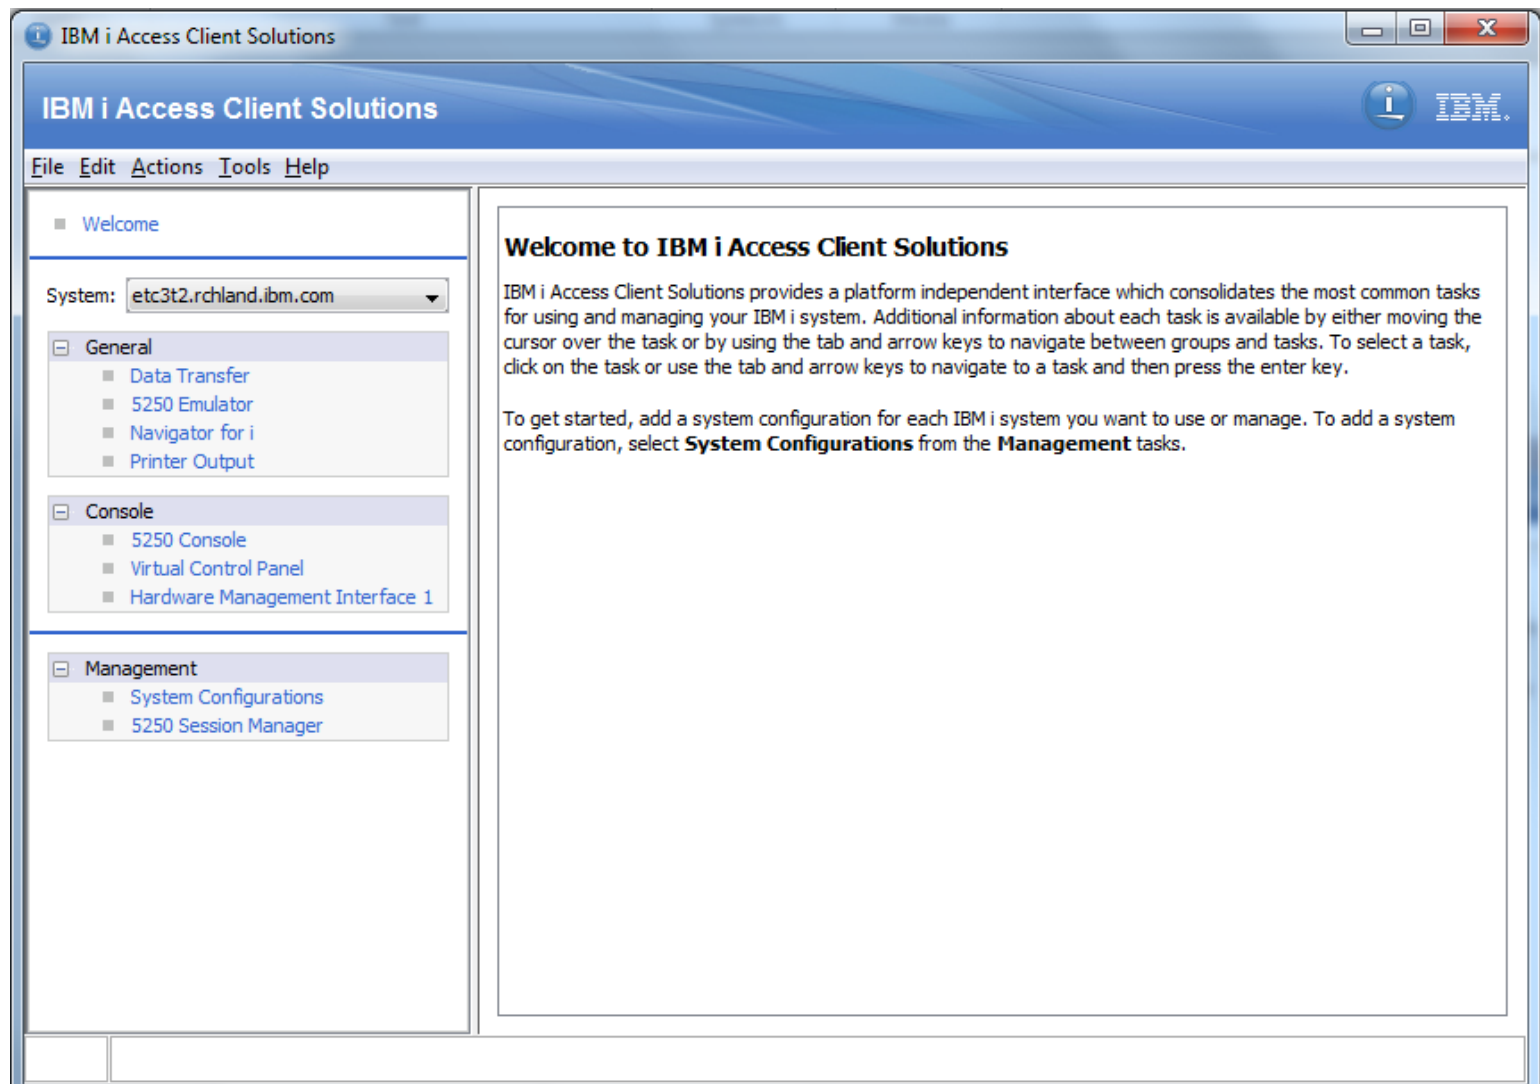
IBM i Access Client Solutions

IBM i Access Client Solutions

IBM.

File Edit Actions Tools Help

Welcome

System: etc3t2.rchland.ibm.com

General
Data Transfer
5250 Emulator
Navigator for i
Printer Output

Console
5250 Console
Virtual Control Panel
Hardware Management Interface 1

Management
System Configurations
5250 Session Manager

Welcome to IBM i Access Client Solutions

IBM i Access Client Solutions provides a platform independent interface which consolidates the most common tasks for using and managing your IBM i system. Additional information about each task is available by either moving the cursor over the task or by using the tab and arrow keys to navigate between groups and tasks. To select a task, click on the task or use the tab and arrow keys to navigate to a task and then press the enter key.

To get started, add a system configuration for each IBM i system you want to use or manage. To add a system configuration, select **System Configurations** from the **Management** tasks.